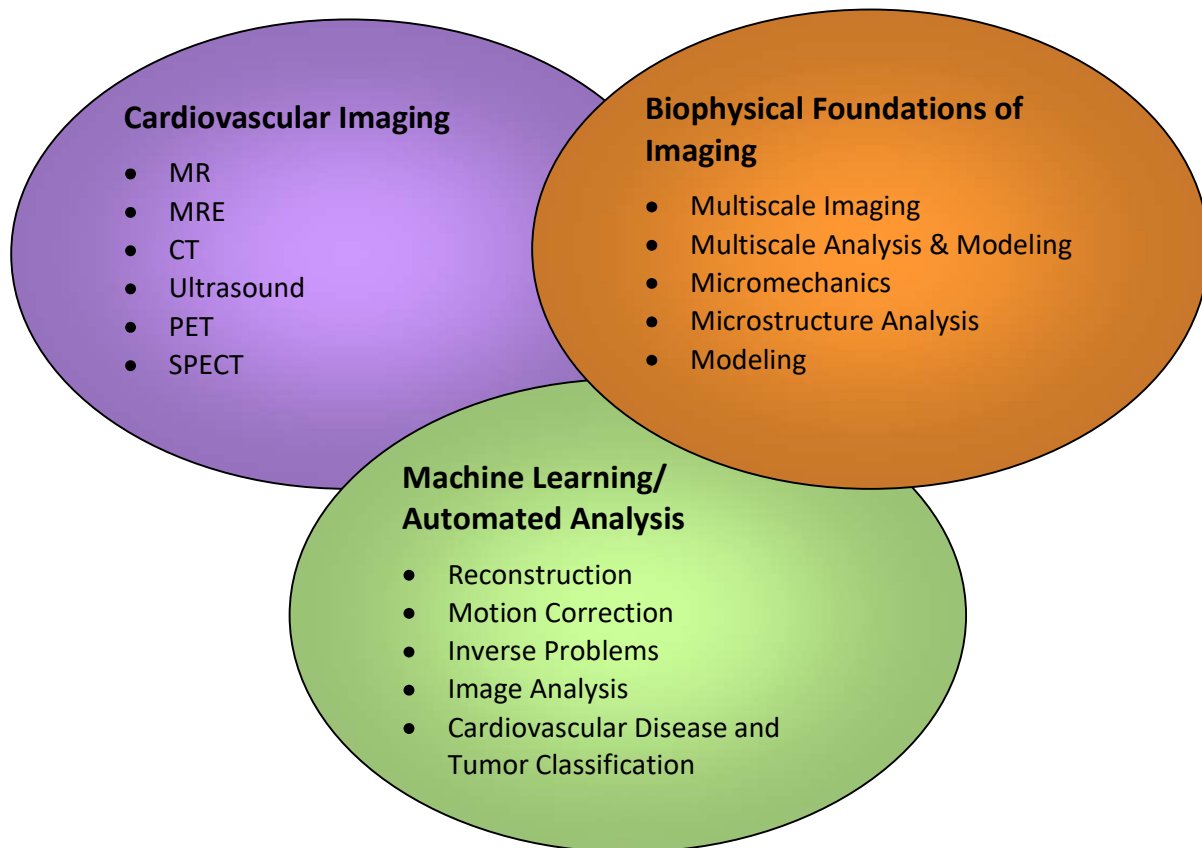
Cardiovascular Imaging

- MR
- MRE
- CT
- Ultrasound
- PET
- SPECT

Biophysical Foundations of Imaging

- Multiscale Imaging
- Multiscale Analysis & Modeling
- Micromechanics
- Microstructure Analysis
- Modeling

Machine Learning/ Automated Analysis

- Reconstruction
- Motion Correction
- Inverse Problems
- Image Analysis
- Cardiovascular Disease and Tumor Classification